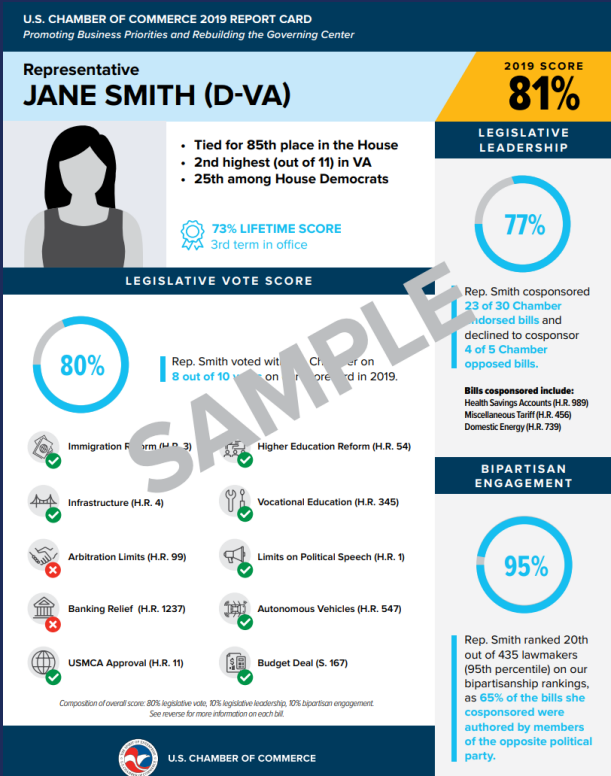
U.S. CHAMBER OF COMMERCE 2019 REPORT CARD

Promoting Business Priorities and Rebuilding the Governing Center

Representative

JANE SMITH (D-VA)

2019 SCORE

81%

• Tied for 85th place in the House
• 2nd highest (out of 11) in VA
• 25th among House Democrats

73% LIFETIME SCORE

3rd term in office

LEGISLATIVE VOTE SCORE

80%

Rep. Smith voted with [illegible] Chamber on 8 out of 10 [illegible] on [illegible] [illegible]d in 2019.

Immigration R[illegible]m (H.R. 3)

Higher Education Reform (H.R. 54)

Infrastructure (H.R. 4)

Vocational Education (H.R. 345)

Arbitration Limits (H.R. 99)

Limits on Political Speech (H.R. 1)

Banking Relief (H.R. 1237)

Autonomous Vehicles (H.R. 547)

USMCA Approval (H.R. 11)

Budget Deal (S. 167)

Composition of overall score: 80% legislative vote, 10% legislative leadership, 10% bipartisan engagement. See reverse for more information on each bill.

SAMPLE

LEGISLATIVE LEADERSHIP

77%

Rep. Smith cosponsored 23 of 30 Chamber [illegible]ndorsed bills and declined to cosponsor 4 of 5 Chamber opposed bills.

Bills cosponsored include:
Health Savings Accounts (H.R. 989)
Miscellaneous Tariff (H.R. 456)
Domestic Energy (H.R. 739)

BIPARTISAN ENGAGEMENT

95%

Rep. Smith ranked 20th out of 435 lawmakers (95th percentile) on our bipartisanship rankings, as 65% of the bills she cosponsored were authored by members of the opposite political party.

U.S. CHAMBER OF COMMERCE